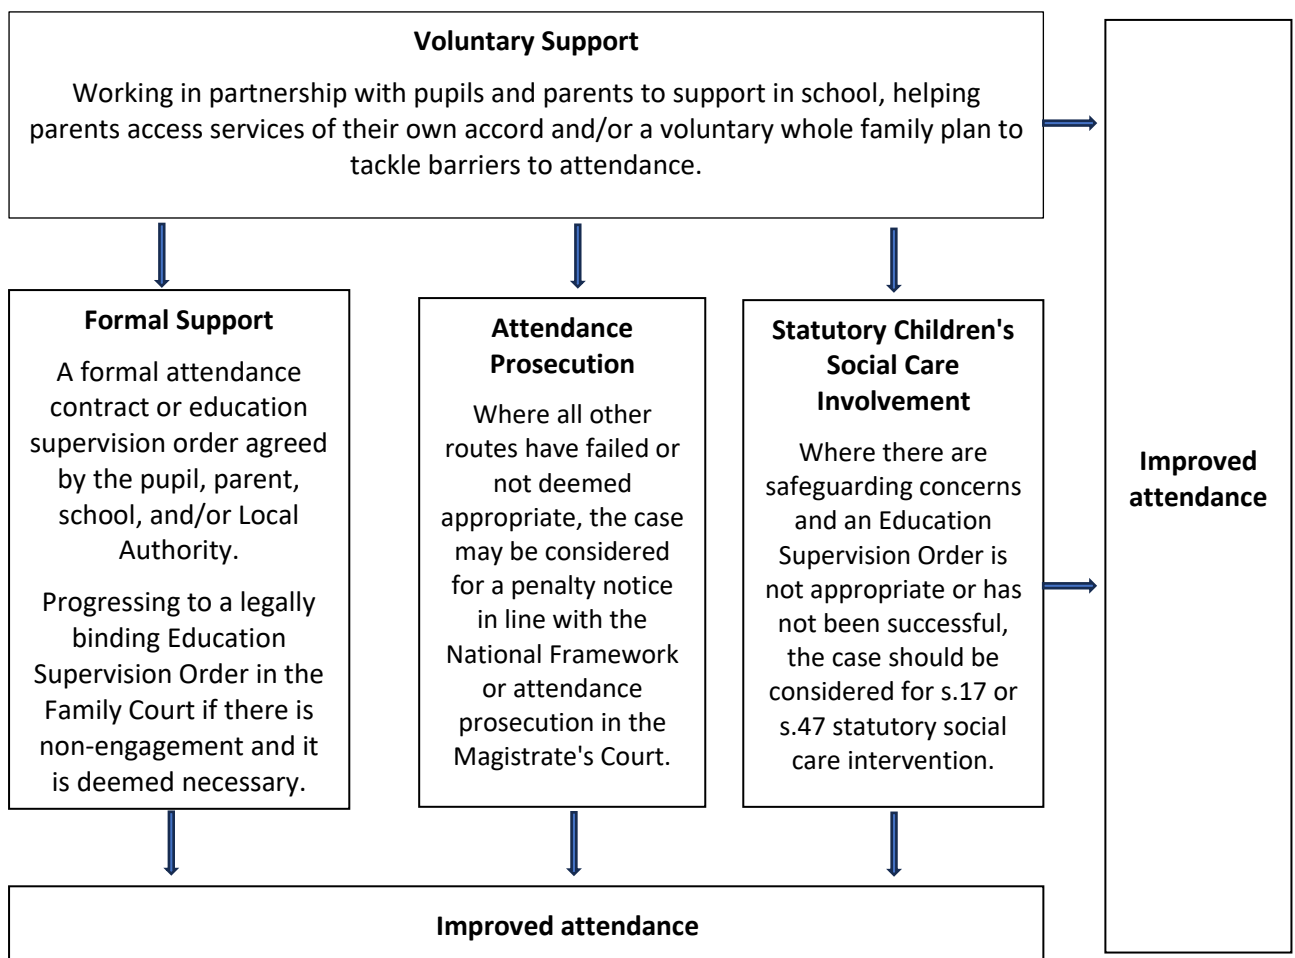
**Voluntary Support**

Working in partnership with pupils and parents to support in school, helping parents access services of their own accord and/or a voluntary whole family plan to tackle barriers to attendance.

**Formal Support**

A formal attendance contract or education supervision order agreed by the pupil, parent, school, and/or Local Authority.

Progressing to a legally binding Education Supervision Order in the Family Court if there is non-engagement and it is deemed necessary.

**Attendance Prosecution**

Where all other routes have failed or not deemed appropriate, the case may be considered for a penalty notice in line with the National Framework or attendance prosecution in the Magistrate's Court.

**Statutory Children's Social Care Involvement**

Where there are safeguarding concerns and an Education Supervision Order is not appropriate or has not been successful, the case should be considered for s.17 or s.47 statutory social care intervention.

**Improved attendance**

**Improved attendance**